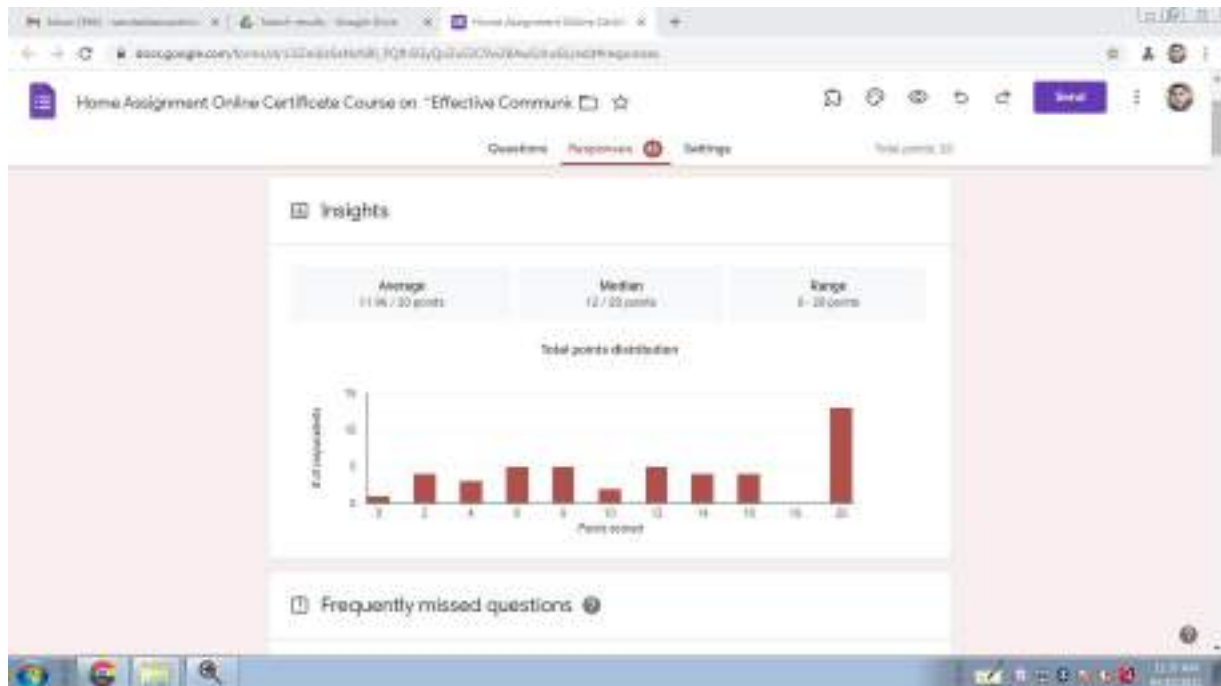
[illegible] × | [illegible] × | Home Assignment Online Certi × | +

docs.google.com/forms/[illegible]

Home Assignment Online Certificate Course on "Effective Communic

Send

Questions   Responses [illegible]   Settings   Total points: 20

Insights

| Average | Median | Range |
|---|---|---|
| 11.96 / 20 points | 12 / 20 points | 0 - 20 points |

Total points distribution

15
10
5
0

# of respondents

0 2 4 6 8 10 12 14 16 18 20

Points scored

Frequently missed questions